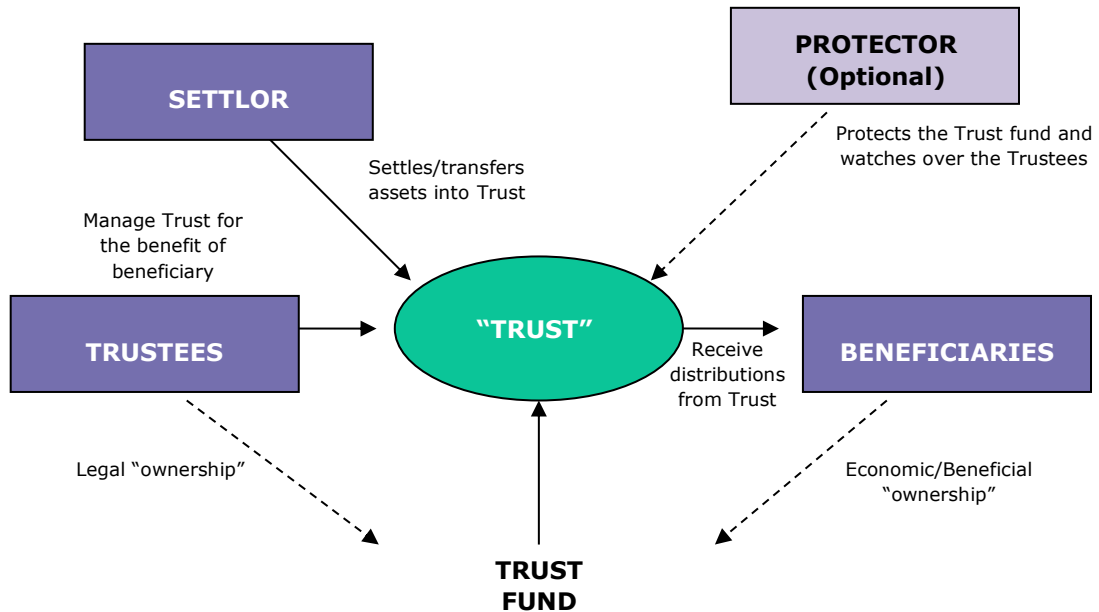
SETTLOR

PROTECTOR (Optional)

Settles/transfers assets into Trust

Protects the Trust fund and watches over the Trustees

Manage Trust for the benefit of beneficiary

TRUSTEES

“TRUST”

Receive distributions from Trust

BENEFICIARIES

Legal “ownership”

Economic/Beneficial “ownership”

TRUST FUND